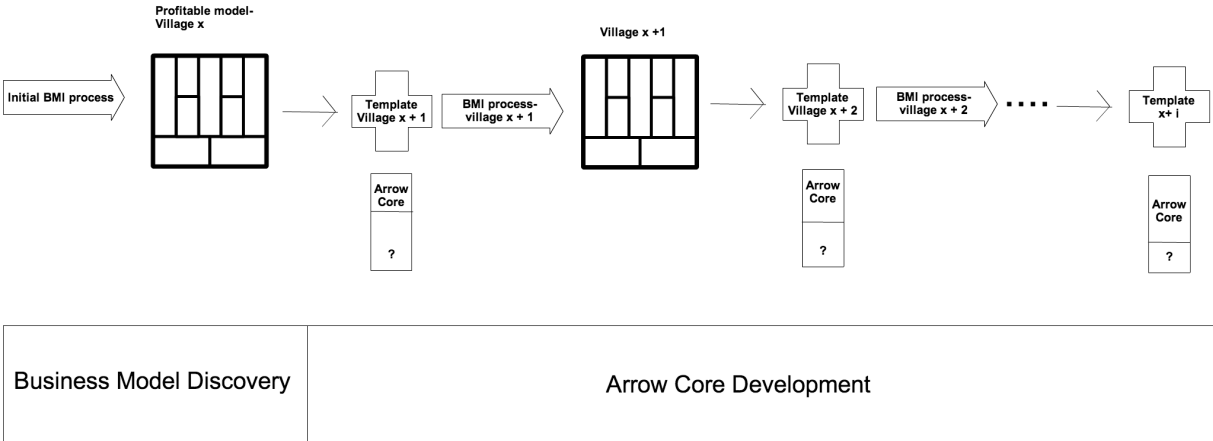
Profitable model-
Village x

Initial BMI process

Template
Village x + 1

BMI process-
village x + 1

Village x +1

Template
Village x + 2

BMI process-
village x + 2

....

Template
x+ i

Arrow
Core

?

Arrow
Core

?

Arrow
Core

?

| Business Model Discovery | Arrow Core Development |
|---|---|